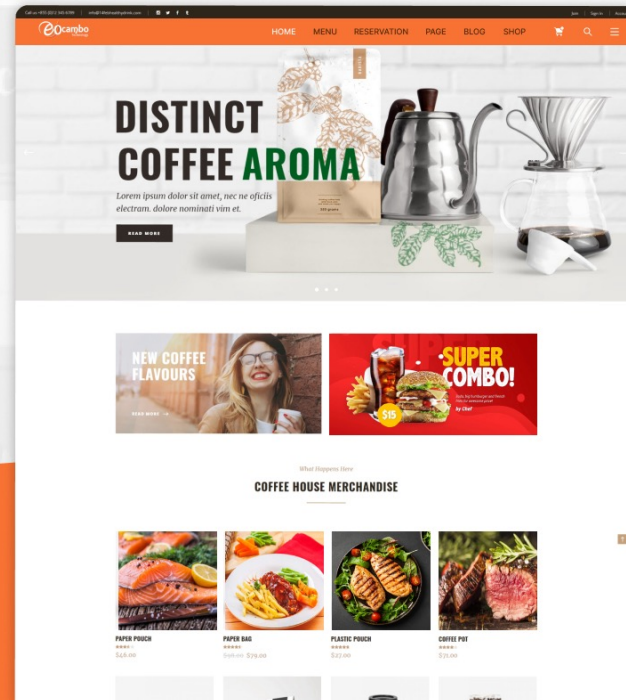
Call us: +876 (821) 345 6789 | info@14thstreetlybrink.com

Join | Sign In

eOcambo

HOME MENU RESERVATION PAGE BLOG SHOP

DISTINCT COFFEE AROMA

Lorem ipsum dolor sit amet, nec ne oficiis electram. dolore nominati vim et.

READ MORE

NEW COFFEE FLAVOURS

READ MORE

SUPER COMBO!

$15

by Chef

What Happens Here

COFFEE HOUSE MERCHANDISE

PAPER POUCH
$26.00

PAPER BAG
$96.00 $79.00

PLASTIC POUCH
$27.00

COFFEE POT
$71.00